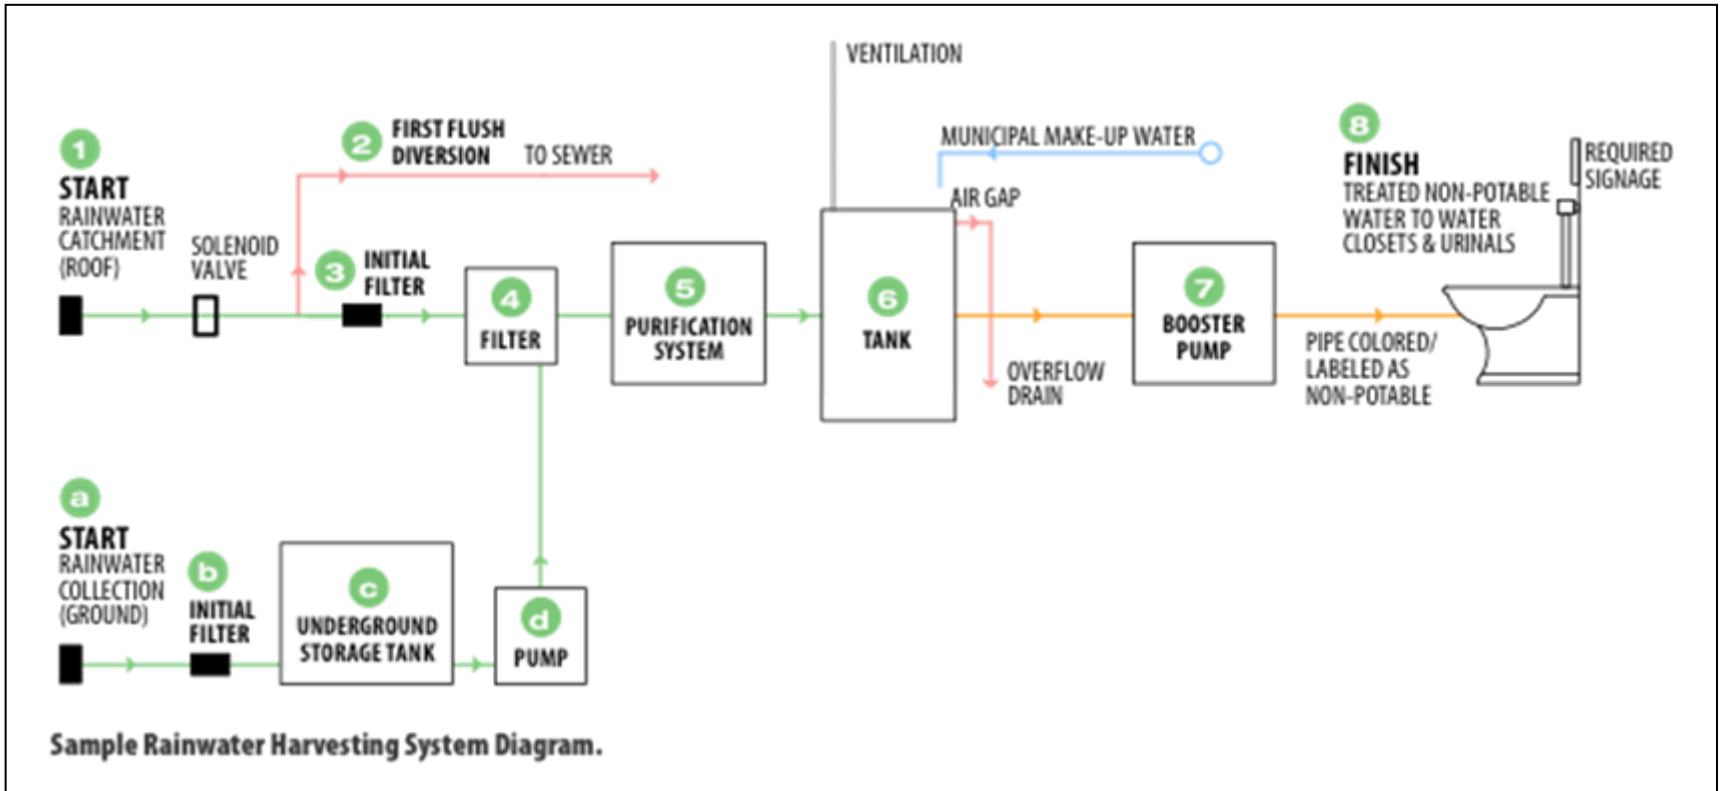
VENTILATION

1
START
RAINWATER CATCHMENT (ROOF)

SOLENOID VALVE

2
FIRST FLUSH DIVERSION

TO SEWER

3
INITIAL FILTER

4
FILTER

5
PURIFICATION SYSTEM

MUNICIPAL MAKE-UP WATER

AIR GAP

6
TANK

OVERFLOW DRAIN

7
BOOSTER PUMP

8
FINISH
TREATED NON-POTABLE WATER TO WATER CLOSETS & URINALS

REQUIRED SIGNAGE

PIPE COLORED/ LABELED AS NON-POTABLE

a
START
RAINWATER COLLECTION (GROUND)

b
INITIAL FILTER

c
UNDERGROUND STORAGE TANK

d
PUMP

Sample Rainwater Harvesting System Diagram.